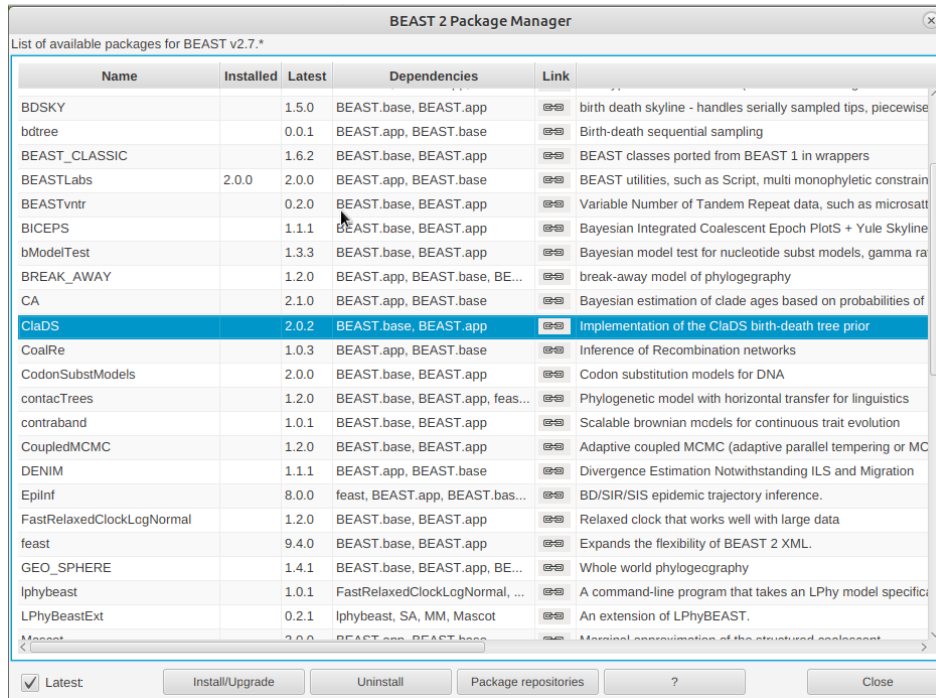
BEAST 2 Package Manager

List of available packages for BEAST v2.7.*

| Name | Installed | Latest | Dependencies | Link | |
|---|---|---|---|---|---|
| BDSKY | | 1.5.0 | BEAST.base, BEAST.app | | birth death skyline - handles serially sampled tips, piecewise |
| bdtree | | 0.0.1 | BEAST.app, BEAST.base | | Birth-death sequential sampling |
| BEAST_CLASSIC | | 1.6.2 | BEAST.base, BEAST.app | | BEAST classes ported from BEAST 1 in wrappers |
| BEASTLabs | 2.0.0 | 2.0.0 | BEAST.app, BEAST.base | | BEAST utilities, such as Script, multi monophyletic constrain |
| BEASTvntr | | 0.2.0 | BEAST.base, BEAST.app | | Variable Number of Tandem Repeat data, such as microsatt |
| BICEPS | | 1.1.1 | BEAST.base, BEAST.app | | Bayesian Integrated Coalescent Epoch PlotS + Yule Skyline |
| bModelTest | | 1.3.3 | BEAST.base, BEAST.app | | Bayesian model test for nucleotide subst models, gamma ra |
| BREAK_AWAY | | 1.2.0 | BEAST.app, BEAST.base, BE... | | break-away model of phylogegraphy |
| CA | | 2.1.0 | BEAST.app, BEAST.base | | Bayesian estimation of clade ages based on probabilities of |
| ClaDS | | 2.0.2 | BEAST.base, BEAST.app | | Implementation of the ClaDS birth-death tree prior |
| CoalRe | | 1.0.3 | BEAST.app, BEAST.base | | Inference of Recombination networks |
| CodonSubstModels | | 2.0.0 | BEAST.base, BEAST.app | | Codon substitution models for DNA |
| contacTrees | | 1.2.0 | BEAST.base, BEAST.app, feas... | | Phylogenetic model with horizontal transfer for linguistics |
| contraband | | 1.0.1 | BEAST.base, BEAST.app | | Scalable brownian models for continuous trait evolution |
| CoupledMCMC | | 1.2.0 | BEAST.base, BEAST.app | | Adaptive coupled MCMC (adaptive parallel tempering or MC |
| DENIM | | 1.1.1 | BEAST.app, BEAST.base | | Divergence Estimation Notwithstanding ILS and Migration |
| EpiInf | | 8.0.0 | feast, BEAST.app, BEAST.bas... | | BD/SIR/SIS epidemic trajectory inference. |
| FastRelaxedClockLogNormal | | 1.2.0 | BEAST.base, BEAST.app | | Relaxed clock that works well with large data |
| feast | | 9.4.0 | BEAST.base, BEAST.app | | Expands the flexibility of BEAST 2 XML. |
| GEO_SPHERE | | 1.4.1 | BEAST.base, BEAST.app, BE... | | Whole world phylogegraphy |
| lphybeast | | 1.0.1 | FastRelaxedClockLogNormal, ... | | A command-line program that takes an LPhy model specifica |
| LPhyBeastExt | | 0.2.1 | lphybeast, SA, MM, Mascot | | An extension of LPhyBEAST. |

Latest | Install/Upgrade | Uninstall | Package repositories | ? | Close